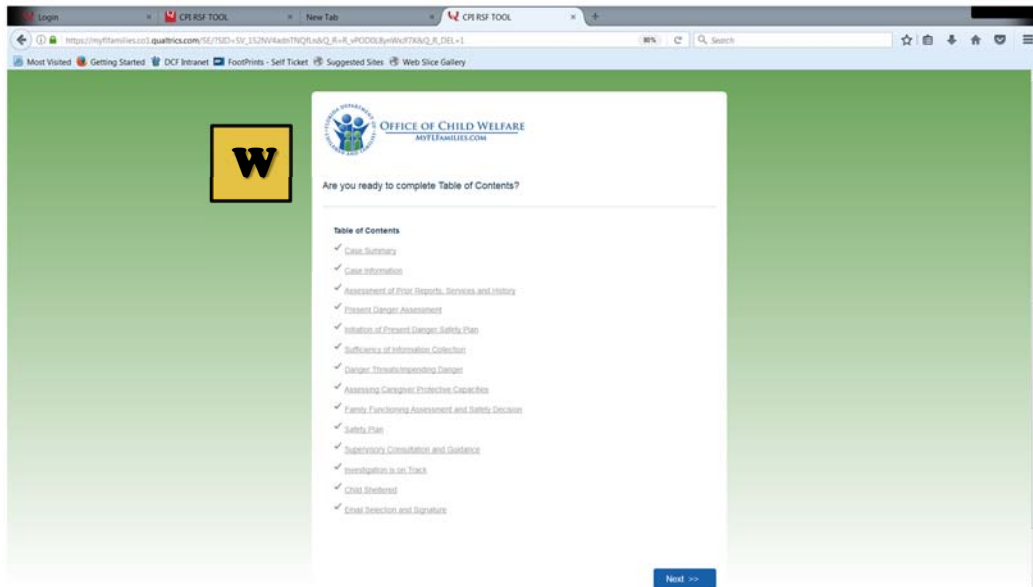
Login × CPI RSF TOOL × New Tab × CPI RSF TOOL ×

https://myflfamilies.co1.qualtrics.com/SE/?SID=SV_1S2NV4adnTNQfLs&Q_R=R_vPODOL8yxWxJf7X&Q_R_DEL=1 80% Search

Most Visited Getting Started DCF Intranet FootPrints - Self Ticket Suggested Sites Web Slice Gallery

W

FLORIDA DEPARTMENT OF CHILDREN AND FAMILIES

OFFICE OF CHILD WELFARE
MYFLFAMILIES.COM

Are you ready to complete Table of Contents?

Table of Contents

Case Summary

Case Information

Assessment of Prior Reports, Services and History

Present Danger Assessment

Initiation of Present Danger Safety Plan

Sufficiency of Information Collection

Danger Threats/Impending Danger

Assessing Caregiver Protective Capacities

Family Functioning Assessment and Safety Decision

Safety Plan

Supervisory Consultation and Guidance

Investigation is on Track

Child Sheltered

Email Selection and Signature

Next >>